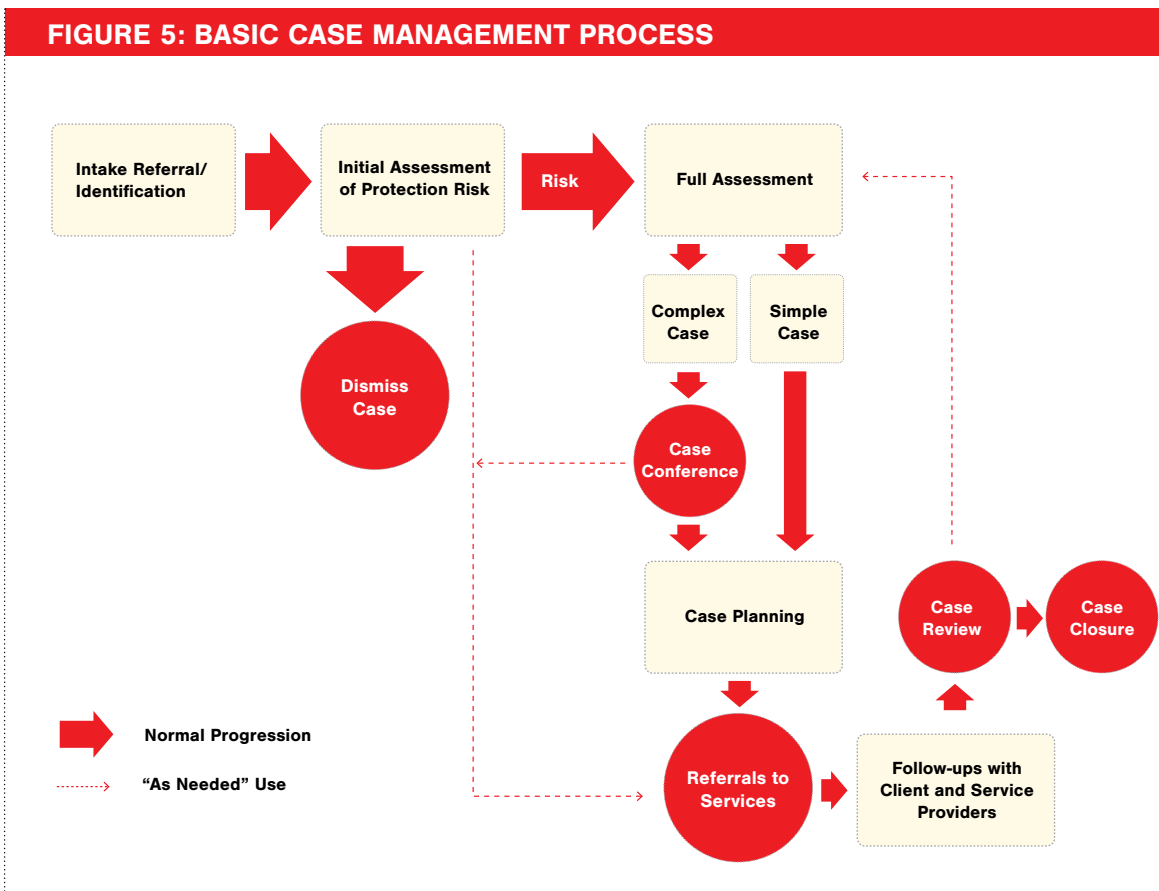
FIGURE 5: BASIC CASE MANAGEMENT PROCESS

Intake Referral/ Identification

Initial Assessment of Protection Risk

Risk

Full Assessment

Dismiss Case

Complex Case

Simple Case

Case Conference

Case Planning

Case Review

Case Closure

Referrals to Services

Follow-ups with Client and Service Providers

Normal Progression

“As Needed” Use